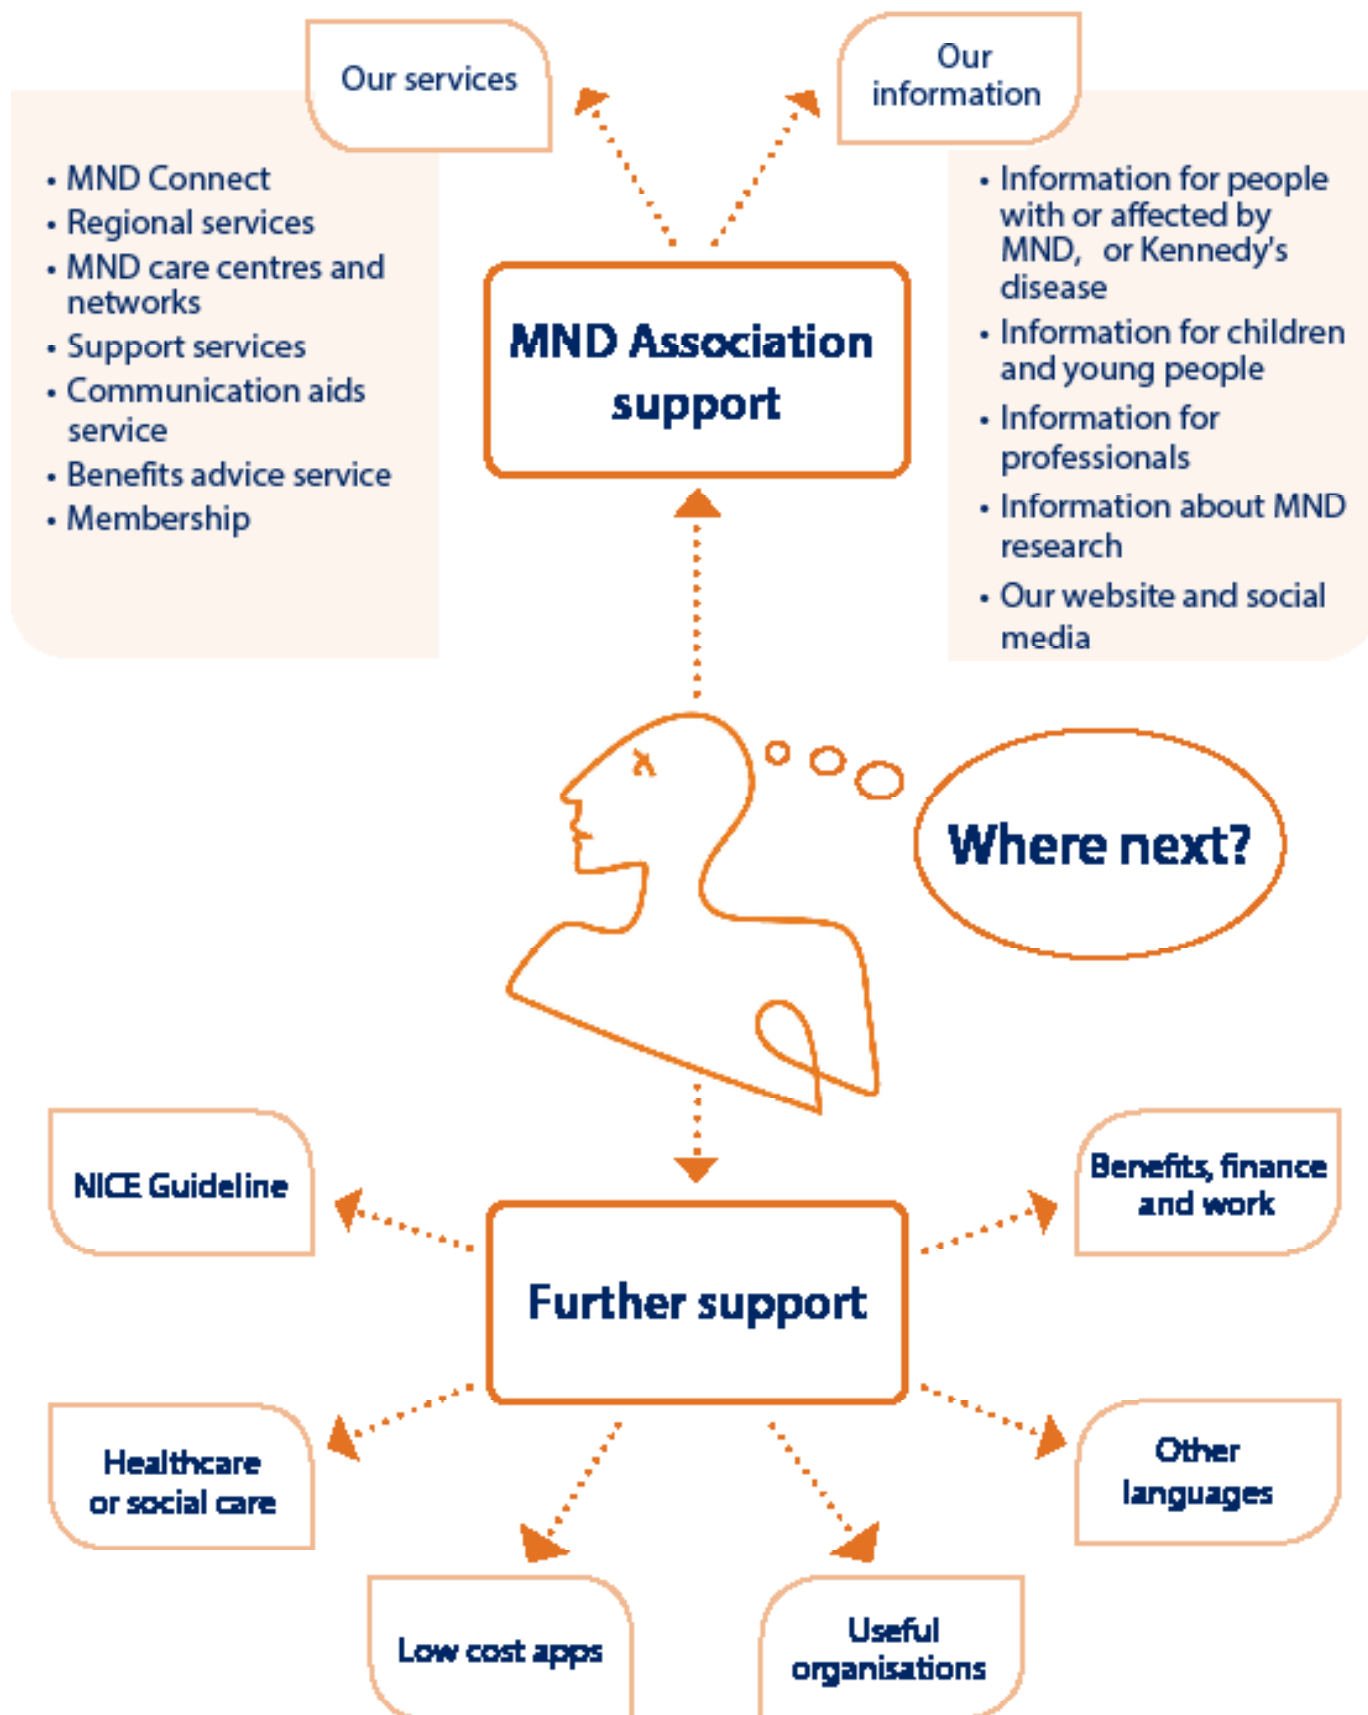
Our services

Our information

- MND Connect
- Regional services
- MND care centres and networks
- Support services
- Communication aids service
- Benefits advice service
- Membership

MND Association support

- Information for people with or affected by MND, or Kennedy's disease
- Information for children and young people
- Information for professionals
- Information about MND research
- Our website and social media

Where next?

NICE Guideline

Benefits, finance and work

Further support

Healthcare or social care

Other languages

Low cost apps

Useful organisations